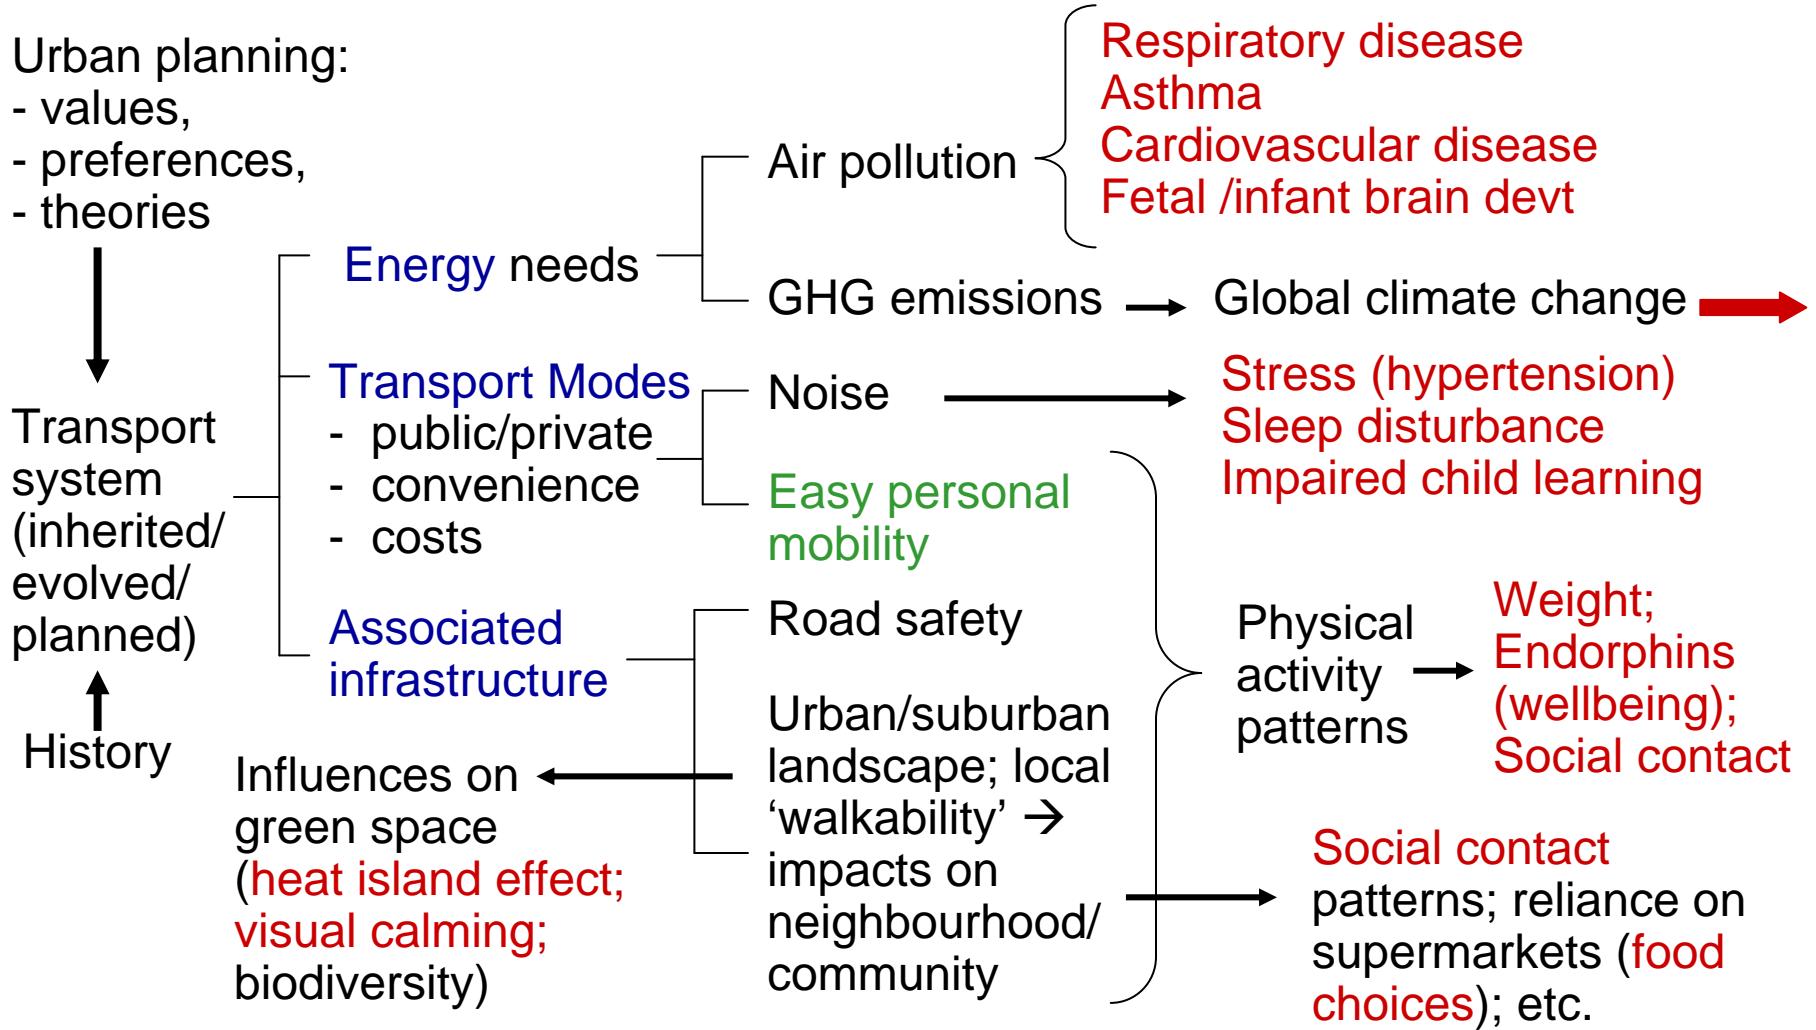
Urban planning:
- values,
- preferences,
- theories

Transport system (inherited/ evolved/ planned)

History

Energy needs

Transport Modes
- public/private
- convenience
- costs

Associated infrastructure

Air pollution

Respiratory disease
Asthma
Cardiovascular disease
Fetal /infant brain devt

GHG emissions → Global climate change

Noise → Stress (hypertension)
Sleep disturbance
Impaired child learning

Easy personal mobility

Road safety

Urban/suburban landscape; local 'walkability' → impacts on neighbourhood/ community

Physical activity patterns → Weight; Endorphins (wellbeing); Social contact

Influences on green space (heat island effect; visual calming; biodiversity)

Social contact patterns; reliance on supermarkets (food choices); etc.